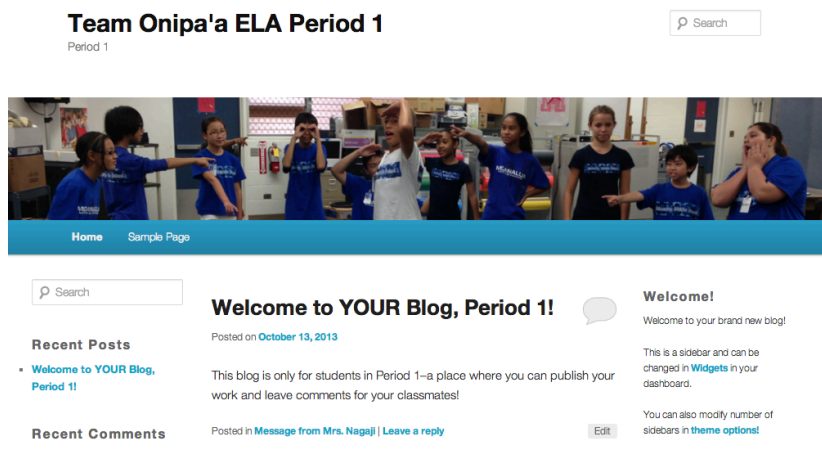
Team Onipa'a ELA Period 1

Period 1

Search

Home Sample Page

Search

Recent Posts

Welcome to YOUR Blog, Period 1!

Recent Comments

Welcome to YOUR Blog, Period 1!

Posted on October 13, 2013

This blog is only for students in Period 1–a place where you can publish your work and leave comments for your classmates!

Posted in Message from Mrs. Nagaji | Leave a reply

Edit

Welcome!

Welcome to your brand new blog!

This is a sidebar and can be changed in Widgets in your dashboard.

You can also modify number of sidebars in theme options!